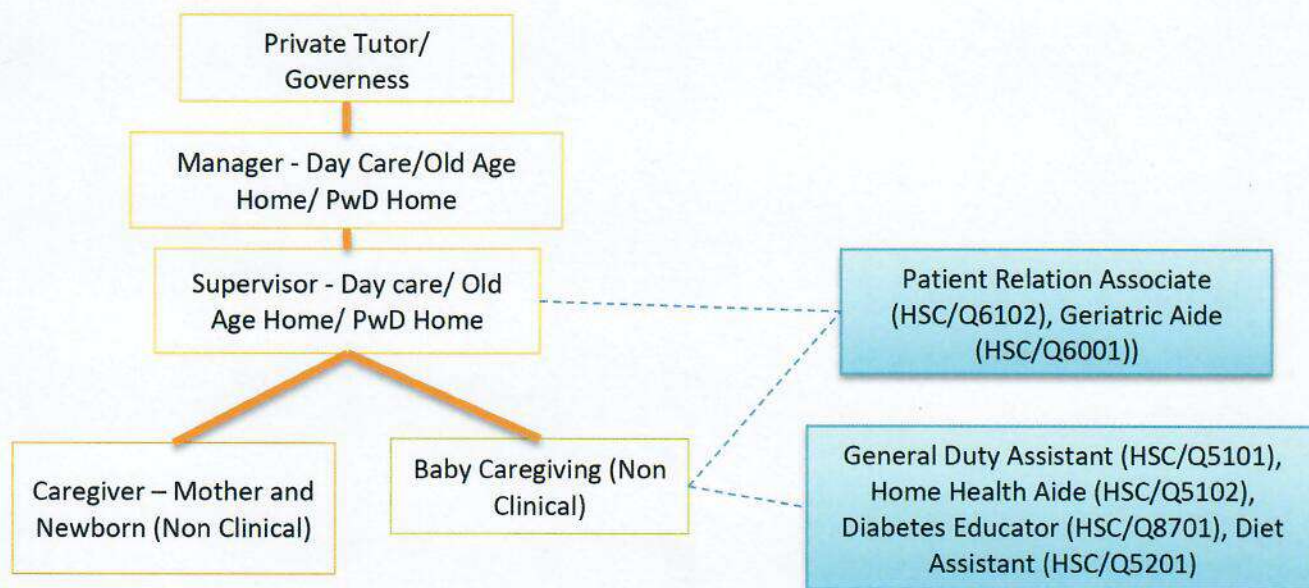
Private Tutor/ Governess

Manager - Day Care/Old Age Home/ PwD Home

Supervisor - Day care/ Old Age Home/ PwD Home

Patient Relation Associate (HSC/Q6102), Geriatric Aide (HSC/Q6001))

Caregiver – Mother and Newborn (Non Clinical)

Baby Caregiving (Non Clinical)

General Duty Assistant (HSC/Q5101), Home Health Aide (HSC/Q5102), Diabetes Educator (HSC/Q8701), Diet Assistant (HSC/Q5201)